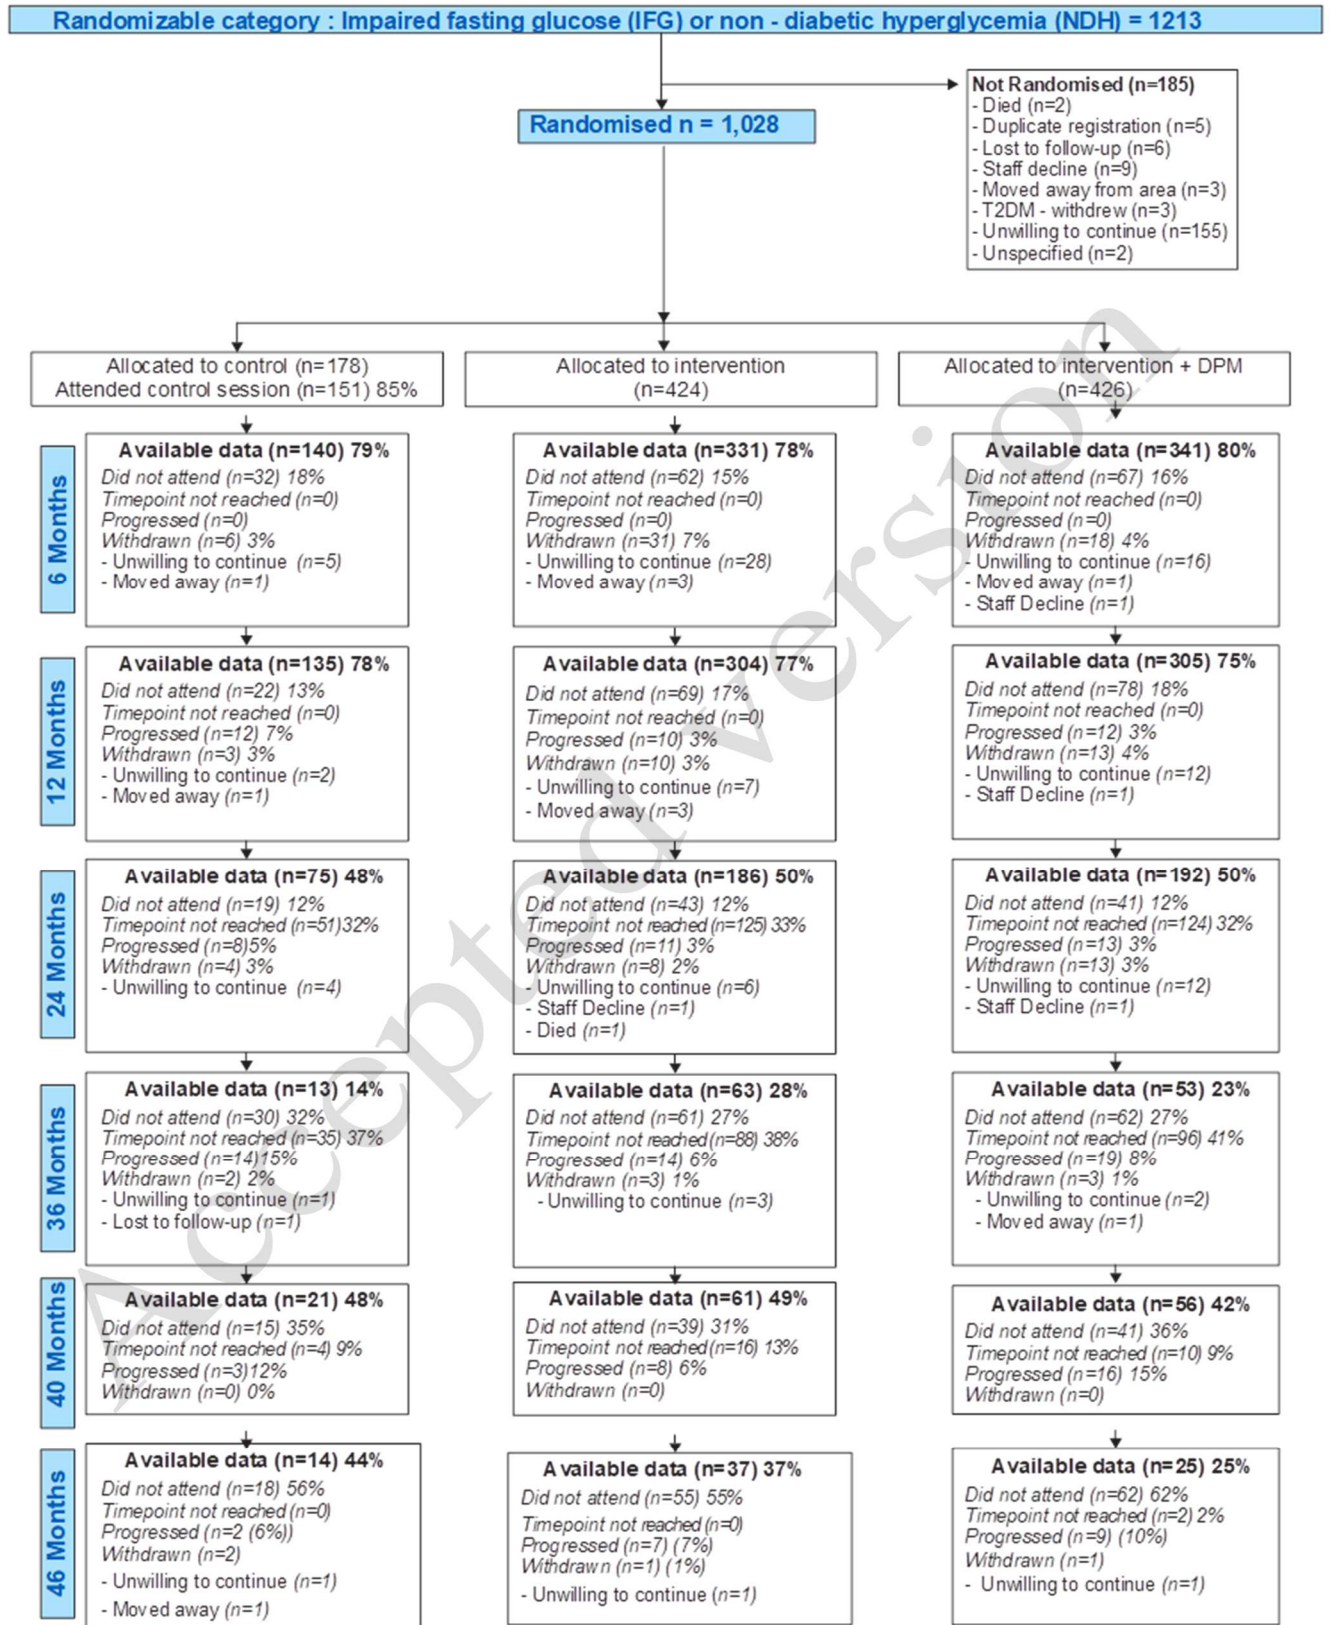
Randomizable category : Impaired fasting glucose (IFG) or non - diabetic hyperglycemia (NDH) = 1213

Not Randomised (n=185)
- Died (n=2)
- Duplicate registration (n=5)
- Lost to follow-up (n=6)
- Staff decline (n=9)
- Moved away from area (n=3)
- T2DM - withdrew (n=3)
- Unwilling to continue (n=155)
- Unspecified (n=2)

Randomised n = 1,028

Allocated to control (n=178)
Attended control session (n=151) 85%

Allocated to intervention (n=424)

Allocated to intervention + DPM (n=426)

6 Months

Available data (n=140) 79%
Did not attend (n=32) 18%
Timepoint not reached (n=0)
Progressed (n=0)
Withdrawn (n=6) 3%
- Unwilling to continue (n=5)
- Moved away (n=1)

Available data (n=331) 78%
Did not attend (n=62) 15%
Timepoint not reached (n=0)
Progressed (n=0)
Withdrawn (n=31) 7%
- Unwilling to continue (n=28)
- Moved away (n=3)

Available data (n=341) 80%
Did not attend (n=67) 16%
Timepoint not reached (n=0)
Progressed (n=0)
Withdrawn (n=18) 4%
- Unwilling to continue (n=16)
- Moved away (n=1)
- Staff Decline (n=1)

12 Months

Available data (n=135) 78%
Did not attend (n=22) 13%
Timepoint not reached (n=0)
Progressed (n=12) 7%
Withdrawn (n=3) 3%
- Unwilling to continue (n=2)
- Moved away (n=1)

Available data (n=304) 77%
Did not attend (n=69) 17%
Timepoint not reached (n=0)
Progressed (n=10) 3%
Withdrawn (n=10) 3%
- Unwilling to continue (n=7)
- Moved away (n=3)

Available data (n=305) 75%
Did not attend (n=78) 18%
Timepoint not reached (n=0)
Progressed (n=12) 3%
Withdrawn (n=13) 4%
- Unwilling to continue (n=12)
- Staff Decline (n=1)

24 Months

Available data (n=75) 48%
Did not attend (n=19) 12%
Timepoint not reached (n=51)32%
Progressed (n=8)5%
Withdrawn (n=4) 3%
- Unwilling to continue (n=4)

Available data (n=186) 50%
Did not attend (n=43) 12%
Timepoint not reached (n=125) 33%
Progressed (n=11) 3%
Withdrawn (n=8) 2%
- Unwilling to continue (n=6)
- Staff Decline (n=1)
- Died (n=1)

Available data (n=192) 50%
Did not attend (n=41) 12%
Timepoint not reached (n=124) 32%
Progressed (n=13) 3%
Withdrawn (n=13) 3%
- Unwilling to continue (n=12)
- Staff Decline (n=1)

36 Months

Available data (n=13) 14%
Did not attend (n=30) 32%
Timepoint not reached (n=35) 37%
Progressed (n=14)15%
Withdrawn (n=2) 2%
- Unwilling to continue (n=1)
- Lost to follow-up (n=1)

Available data (n=63) 28%
Did not attend (n=61) 27%
Timepoint not reached (n=88) 38%
Progressed (n=14) 6%
Withdrawn (n=3) 1%
- Unwilling to continue (n=3)

Available data (n=53) 23%
Did not attend (n=62) 27%
Timepoint not reached (n=96) 41%
Progressed (n=19) 8%
Withdrawn (n=3) 1%
- Unwilling to continue (n=2)
- Moved away (n=1)

40 Months

Available data (n=21) 48%
Did not attend (n=15) 35%
Timepoint not reached (n=4) 9%
Progressed (n=3)12%
Withdrawn (n=0) 0%

Available data (n=61) 49%
Did not attend (n=39) 31%
Timepoint not reached (n=16) 13%
Progressed (n=8) 6%
Withdrawn (n=0)

Available data (n=56) 42%
Did not attend (n=41) 36%
Timepoint not reached (n=10) 9%
Progressed (n=16) 15%
Withdrawn (n=0)

46 Months

Available data (n=14) 44%
Did not attend (n=18) 56%
Timepoint not reached (n=0)
Progressed (n=2 (6%))
Withdrawn (n=2)
- Unwilling to continue (n=1)
- Moved away (n=1)

Available data (n=37) 37%
Did not attend (n=55) 55%
Timepoint not reached (n=0)
Progressed (n=7) (7%)
Withdrawn (n=1) (1%)
- Unwilling to continue (n=1)

Available data (n=25) 25%
Did not attend (n=62) 62%
Timepoint not reached (n=2) 2%
Progressed (n=9) (10%)
Withdrawn (n=1)
- Unwilling to continue (n=1)

Accepted version